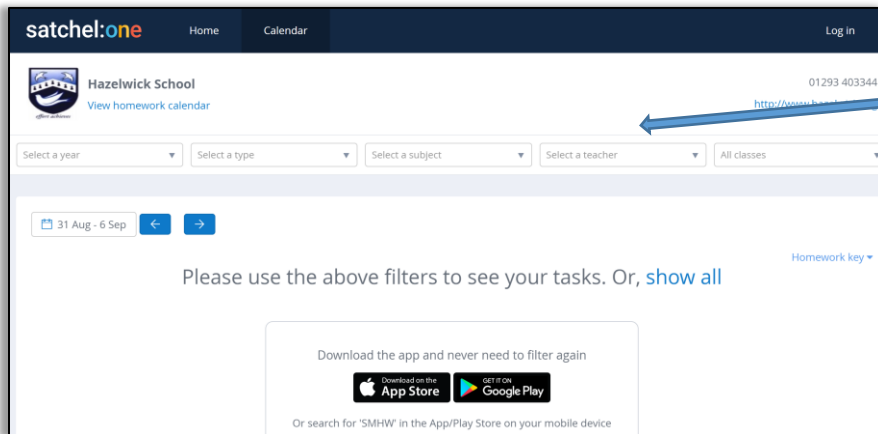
satchel:one
Home
Calendar
Log in

Hazelwick School
View homework calendar

01293 403344
http://www.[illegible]

Select a year
Select a type
Select a subject
Select a teacher
All classes

31 Aug - 6 Sep

Homework key

Please use the above filters to see your tasks. Or, show all

Download the app and never need to filter again

Download on the App Store
GET IT ON Google Play

Or search for 'SMHW' in the App/Play Store on your mobile device